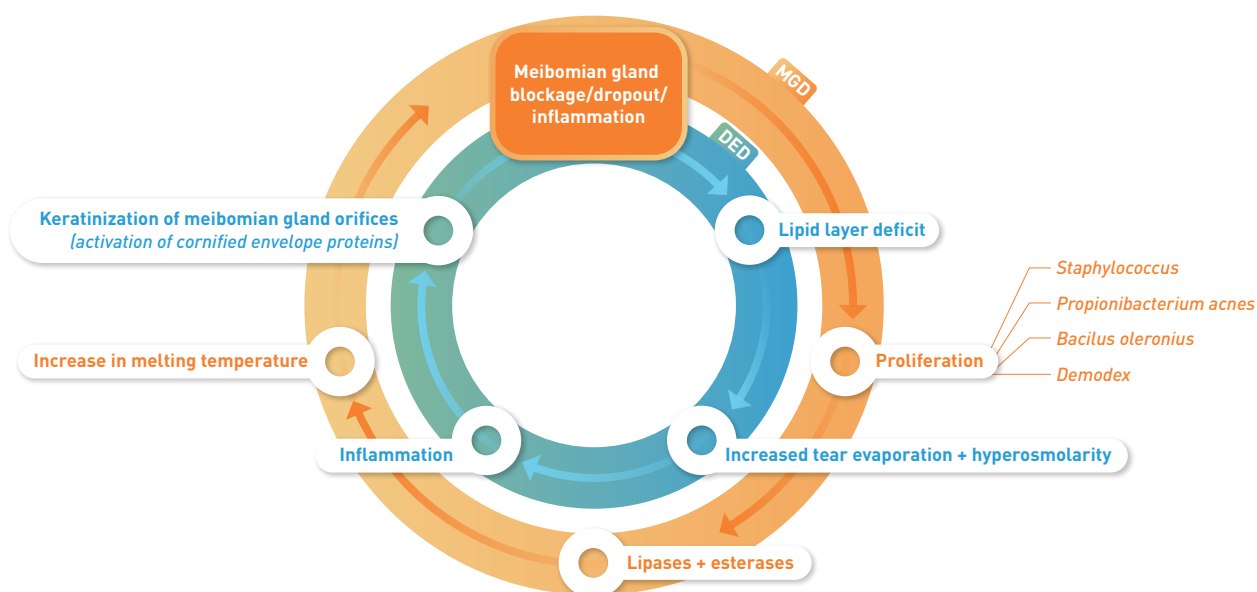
Meibomian gland blockage/dropout/ inflammation

MGD

DED

Lipid layer deficit

Proliferation

Staphylococcus
Propionibacterium acnes
Bacilus oleronius
Demodex

Increased tear evaporation + hyperosmolarity

Lipases + esterases

Inflammation

Increase in melting temperature

Keratinization of meibomian gland orifices
(activation of cornified envelope proteins)